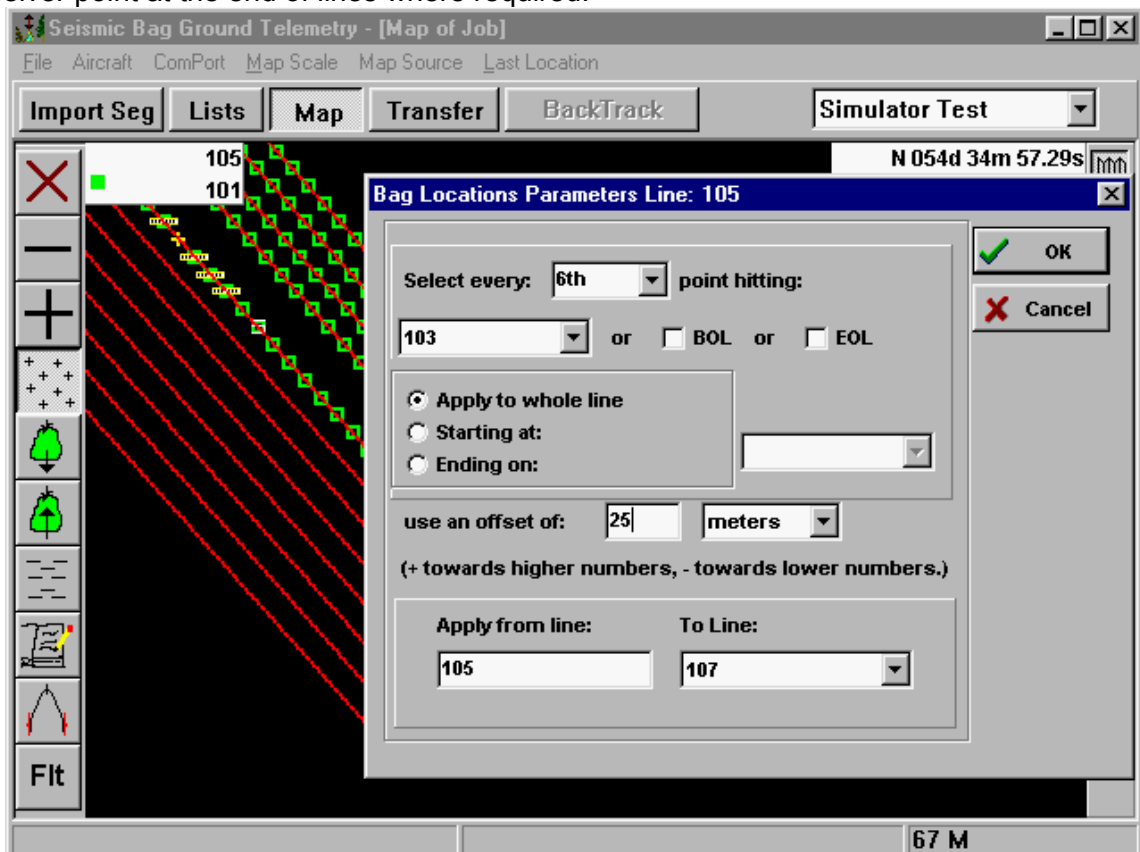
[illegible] point at the end of lines where required.

Seismic Bag Ground Telemetry - [Map of Job]

File Aircraft ComPort Map Scale Map Source Last Location

Import Seg Lists Map Transfer BackTrack Simulator Test

105
101

N 054d 34m 57.29s

Bag Locations Parameters Line: 105

Select every: 6th point hitting:

103 or BOL or EOL

Apply to whole line
Starting at:
Ending on:

use an offset of: 25 meters

(+ towards higher numbers, - towards lower numbers.)

Apply from line: To Line:

105 107

OK
Cancel

Flt

67 M